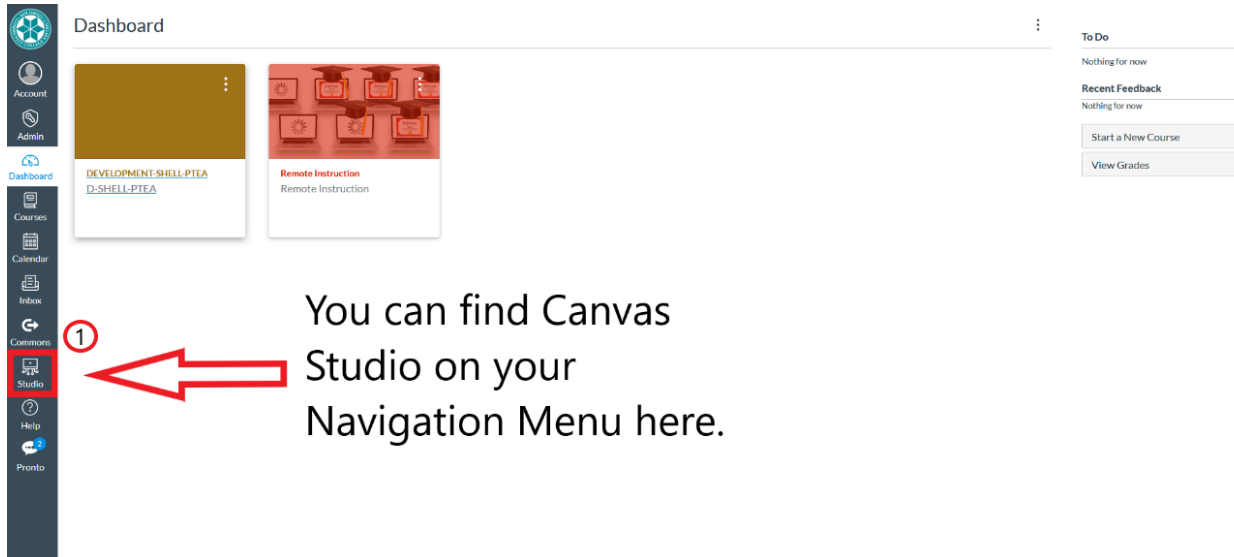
Account
Admin
Dashboard
Courses
Calendar
Inbox
Commons
Studio
Help
2
Pronto

Dashboard

DEVELOPMENT-SHELL-PTEA
D-SHELL-PTEA

Remote Instruction
Remote Instruction

To Do
Nothing for now
Recent Feedback
Nothing for now
Start a New Course
View Grades

1

You can find Canvas Studio on your Navigation Menu here.